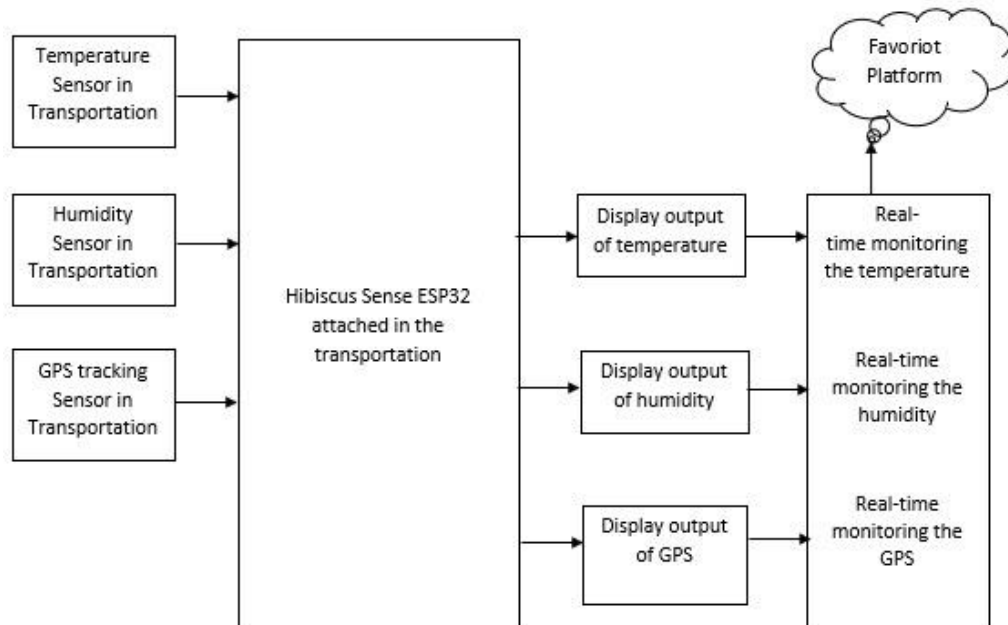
Temperature Sensor in Transportation

Humidity Sensor in Transportation

GPS tracking Sensor in Transportation

Hibiscus Sense ESP32 attached in the transportation

Display output of temperature

Display output of humidity

Display output of GPS

Favoriot Platform

Real-time monitoring the temperature

Real-time monitoring the humidity

Real-time monitoring the GPS